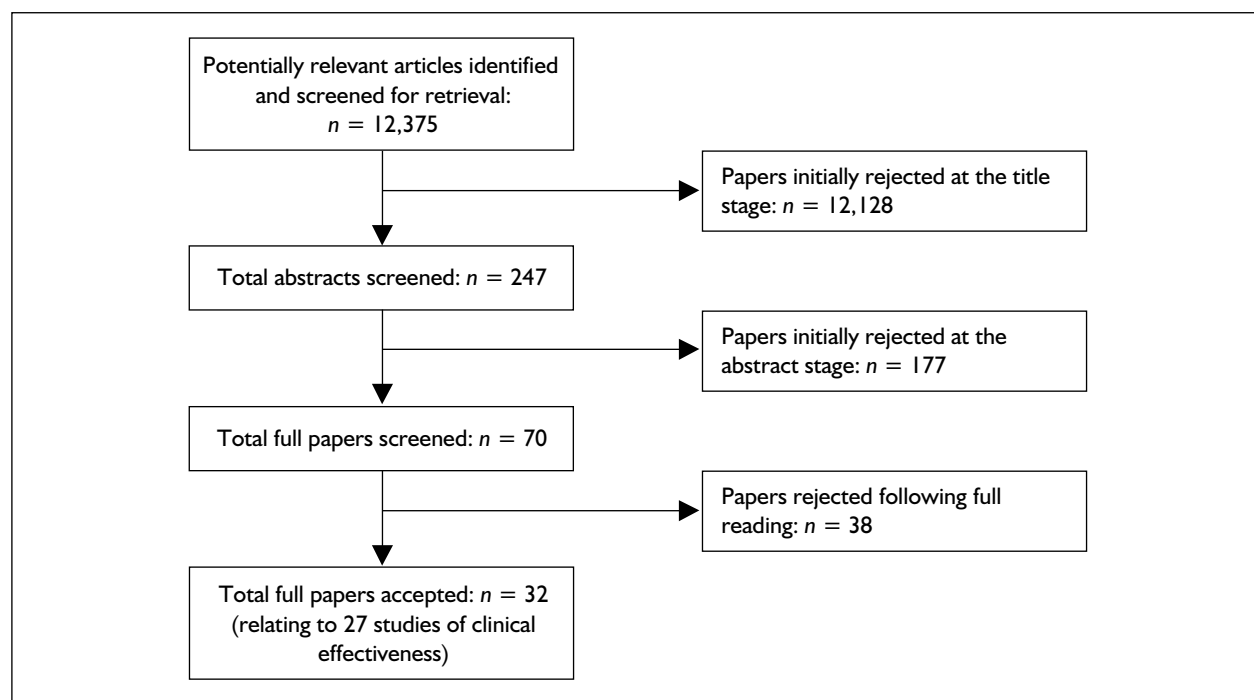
Potentially relevant articles identified and screened for retrieval: $n = 12,375$

Papers initially rejected at the title stage: $n = 12,128$

Total abstracts screened: $n = 247$

Papers initially rejected at the abstract stage: $n = 177$

Total full papers screened: $n = 70$

Papers rejected following full reading: $n = 38$

Total full papers accepted: $n = 32$ (relating to 27 studies of clinical effectiveness)